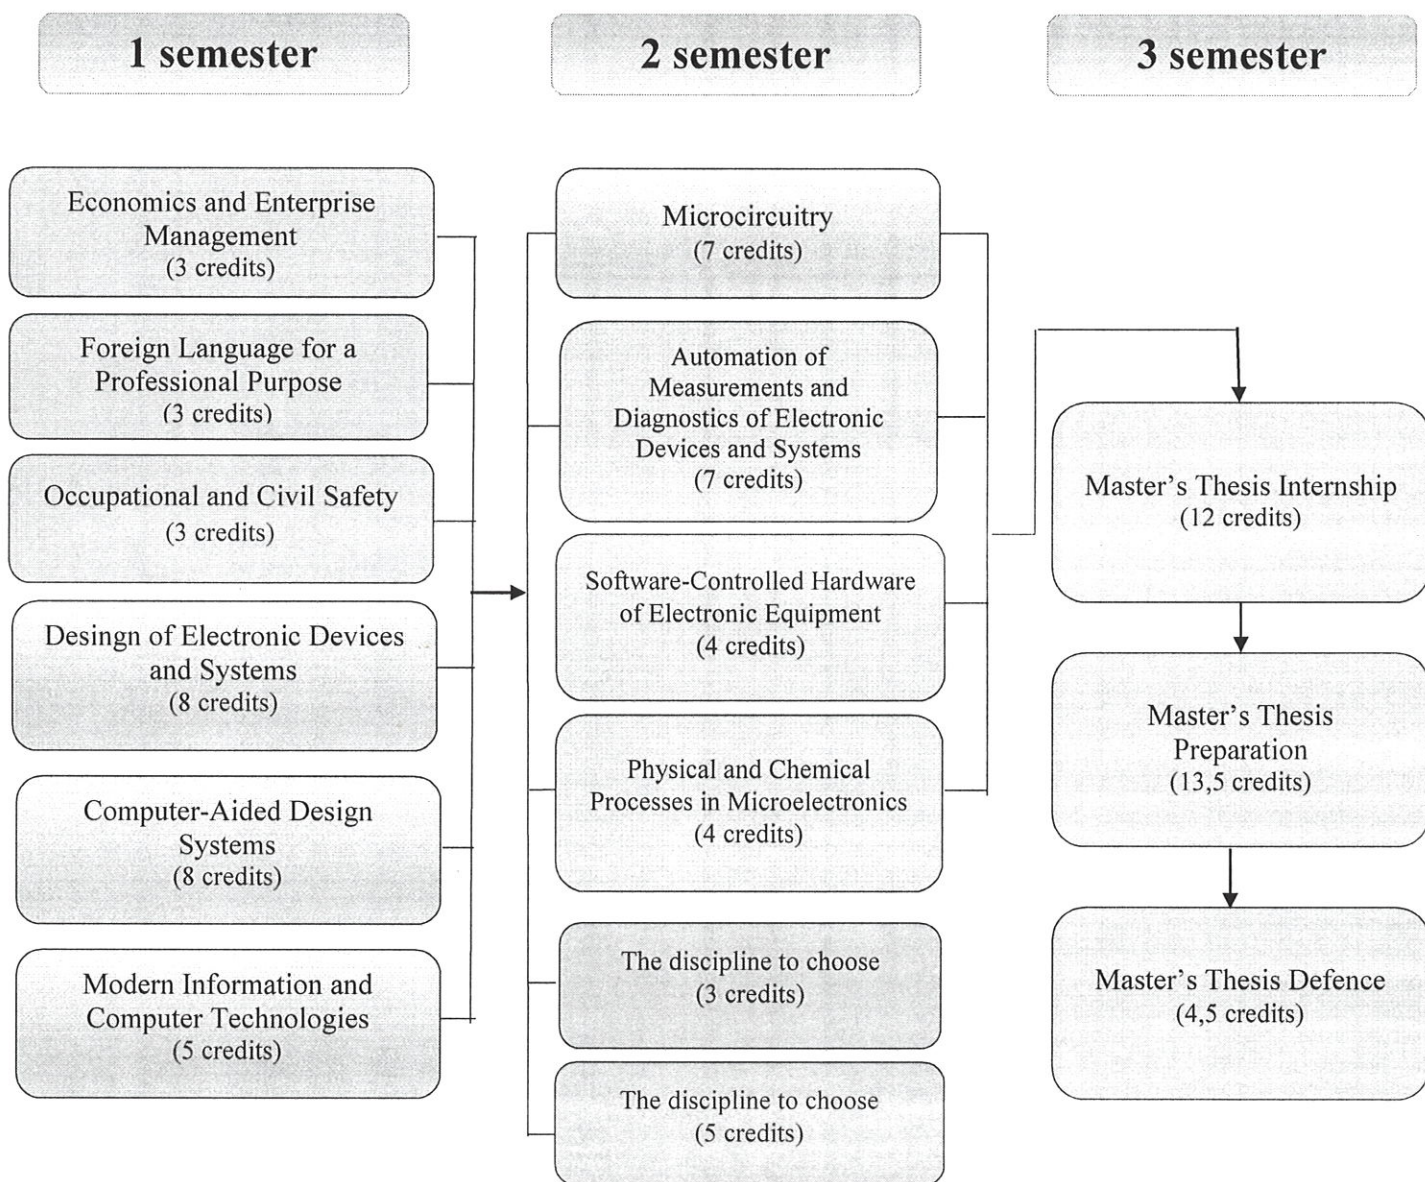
1 semester

2 semester

3 semester

Economics and Enterprise Management
(3 credits)

Foreign Language for a Professional Purpose
(3 credits)

Occupational and Civil Safety
(3 credits)

Desingn of Electronic Devices and Systems
(8 credits)

Computer-Aided Design Systems
(8 credits)

Modern Information and Computer Technologies
(5 credits)

Microcircuitry
(7 credits)

Automation of Measurements and Diagnostics of Electronic Devices and Systems
(7 credits)

Software-Controlled Hardware of Electronic Equipment
(4 credits)

Physical and Chemical Processes in Microelectronics
(4 credits)

The discipline to choose
(3 credits)

The discipline to choose
(5 credits)

Master's Thesis Internship
(12 credits)

Master's Thesis Preparation
(13,5 credits)

Master's Thesis Defence
(4,5 credits)